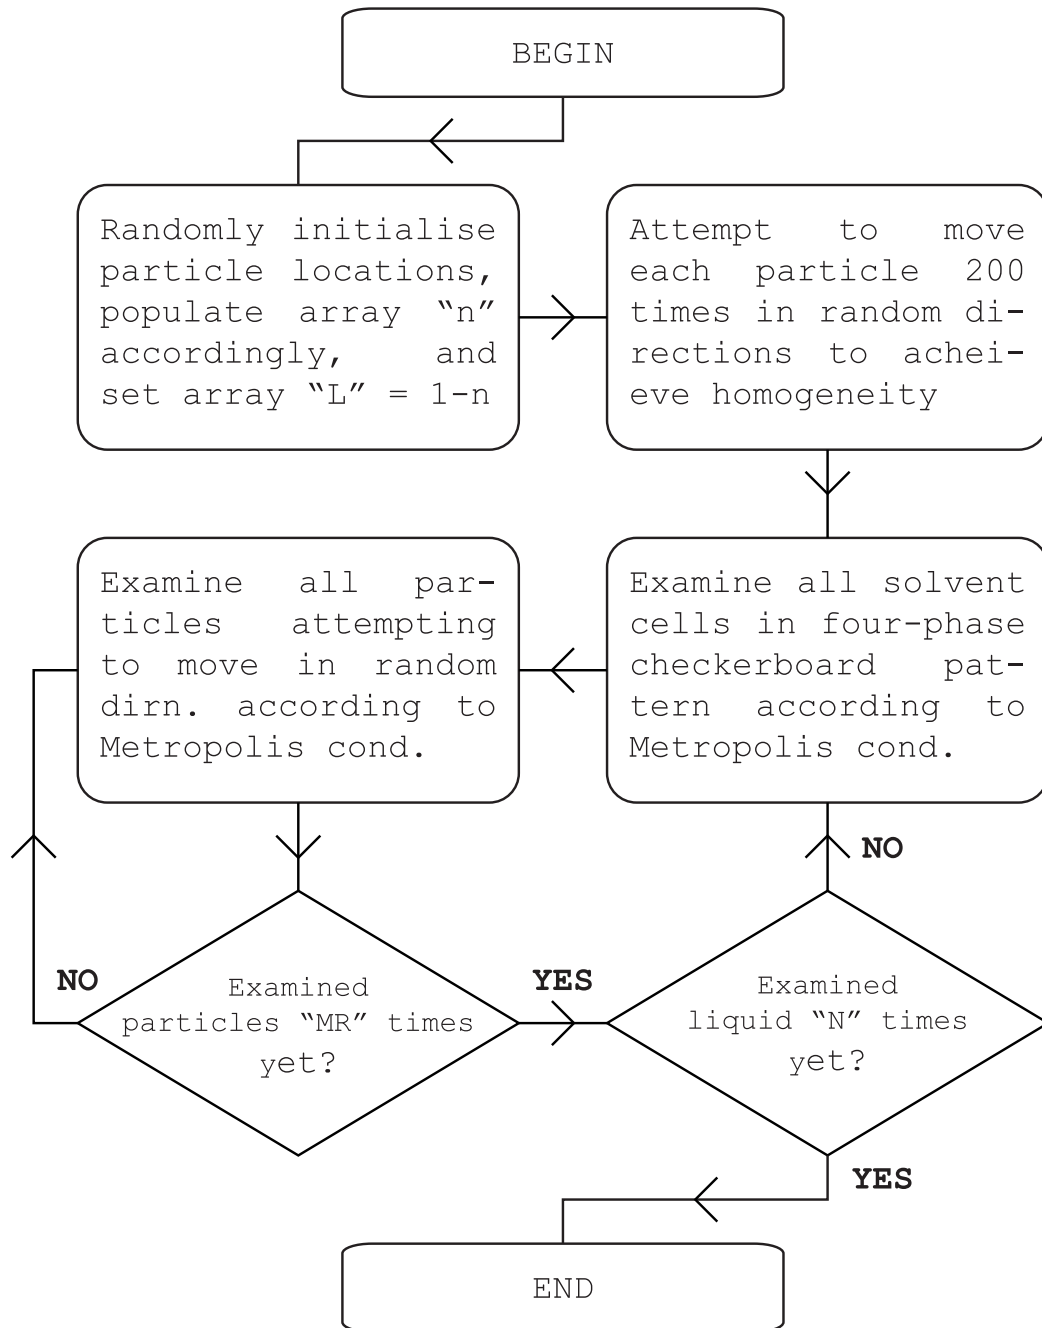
BEGIN

Randomly initialise particle locations, populate array "n" accordingly, and set array "L" = 1-n

Attempt to move each particle 200 times in random directions to acheieve homogeneity

Examine all solvent cells in four-phase checkerboard pattern according to Metropolis cond.

Examine all particles attempting to move in random dirn. according to Metropolis cond.

NO

Examined particles "MR" times yet?

YES

Examined liquid "N" times yet?

NO

YES

END